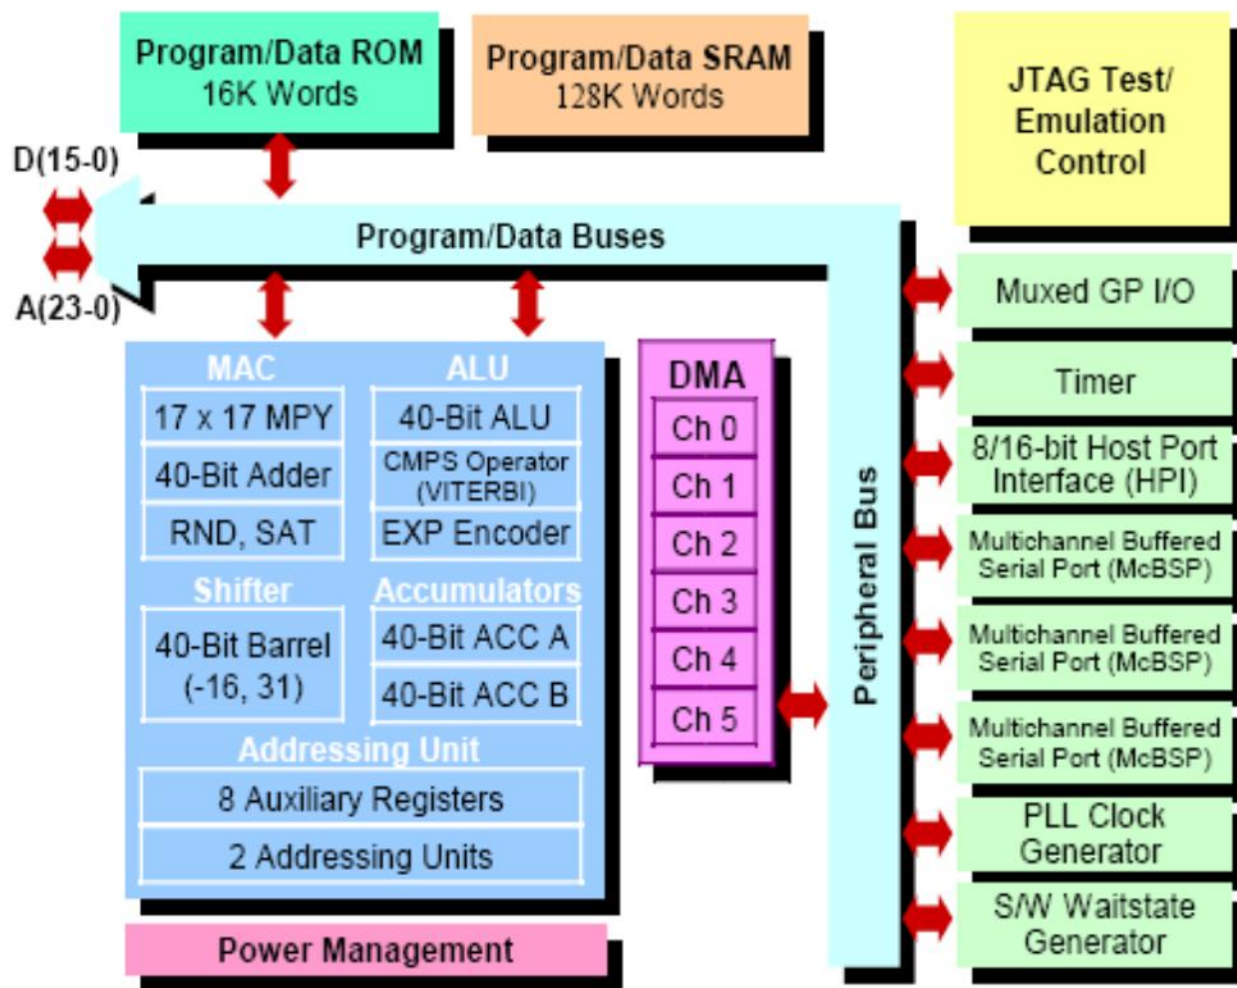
Program/Data ROM
16K Words

Program/Data SRAM
128K Words

JTAG Test/
Emulation
Control

D(15-0)

A(23-0)

Program/Data Buses

MAC
17 x 17 MPY
40-Bit Adder
RND, SAT

ALU
40-Bit ALU
CMPS Operator (VITERBI)
EXP Encoder

Shifter
40-Bit Barrel (-16, 31)

Accumulators
40-Bit ACC A
40-Bit ACC B

Addressing Unit
8 Auxiliary Registers
2 Addressing Units

DMA
Ch 0
Ch 1
Ch 2
Ch 3
Ch 4
Ch 5

Peripheral Bus

Muxed GP I/O

Timer

8/16-bit Host Port Interface (HPI)

Multichannel Buffered Serial Port (McBSP)

Multichannel Buffered Serial Port (McBSP)

Multichannel Buffered Serial Port (McBSP)

PLL Clock Generator

S/W Waitstate Generator

Power Management